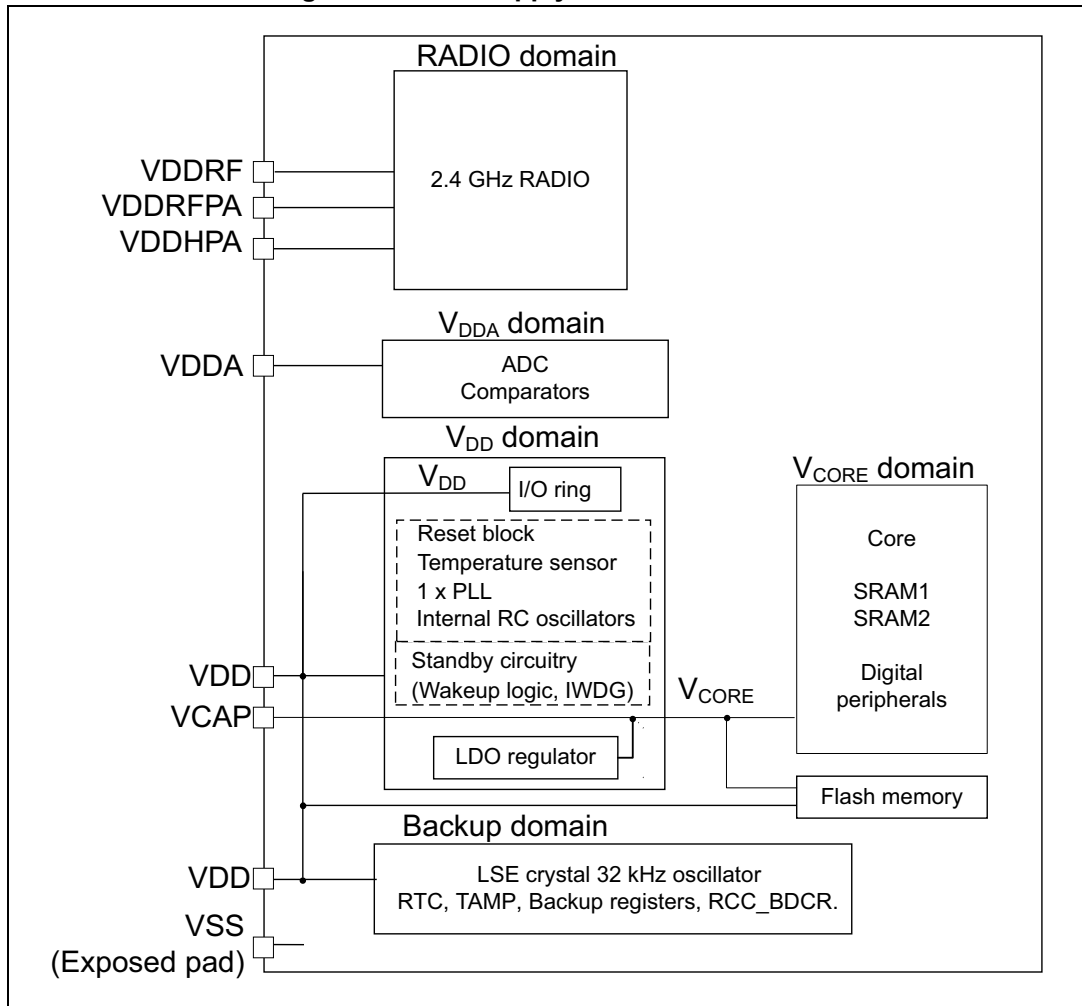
RADIO domain

VDDRF
VDDRFPA
VDDHPA

2.4 GHz RADIO

$V_{DDA}$ domain

VDDA

ADC
Comparators

$V_{DD}$ domain

$V_{DD}$

I/O ring

Reset block
Temperature sensor
1 x PLL
Internal RC oscillators

Standby circuitry
(Wakeup logic, IWDG)

$V_{CORE}$ domain

Core

SRAM1
SRAM2

Digital peripherals

VDD
VCAP

$V_{CORE}$

LDO regulator

Flash memory

Backup domain

VDD

LSE crystal 32 kHz oscillator
RTC, TAMP, Backup registers, RCC_BDCR.

VSS
(Exposed pad)